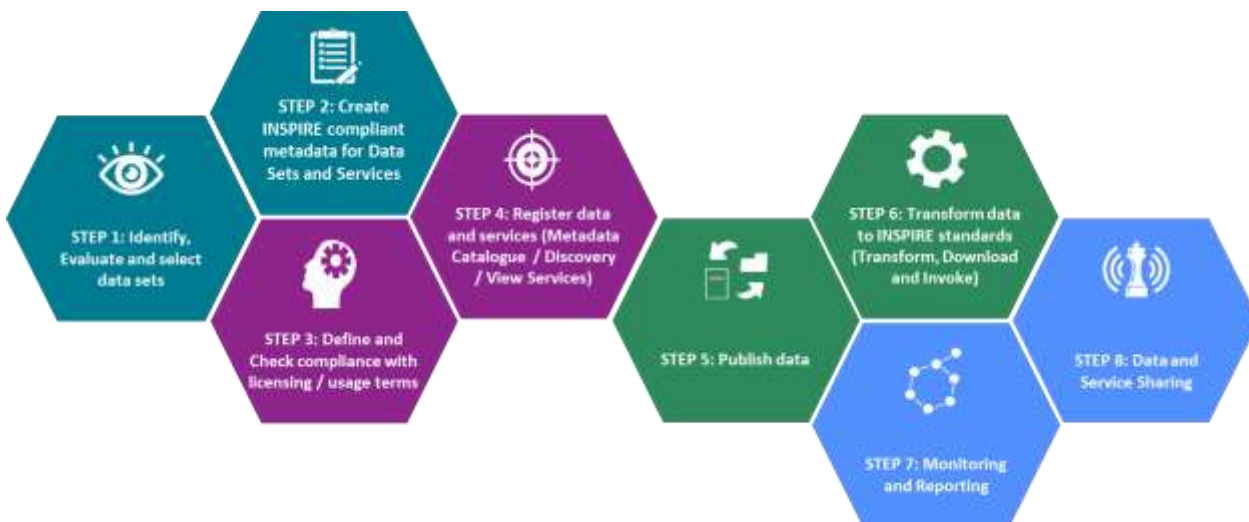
STEP 1: Identify, Evaluate and select data sets

STEP 2: Create INSPIRE compliant metadata for Data Sets and Services

STEP 3: Define and Check compliance with licensing / usage terms

STEP 4: Register data and services (Metadata Catalogue / Discovery / View Services)

STEP 5: Publish data

STEP 6: Transform data to INSPIRE standards (Transform, Download and Invoke)

STEP 7: Monitoring and Reporting

STEP 8: Data and Service Sharing